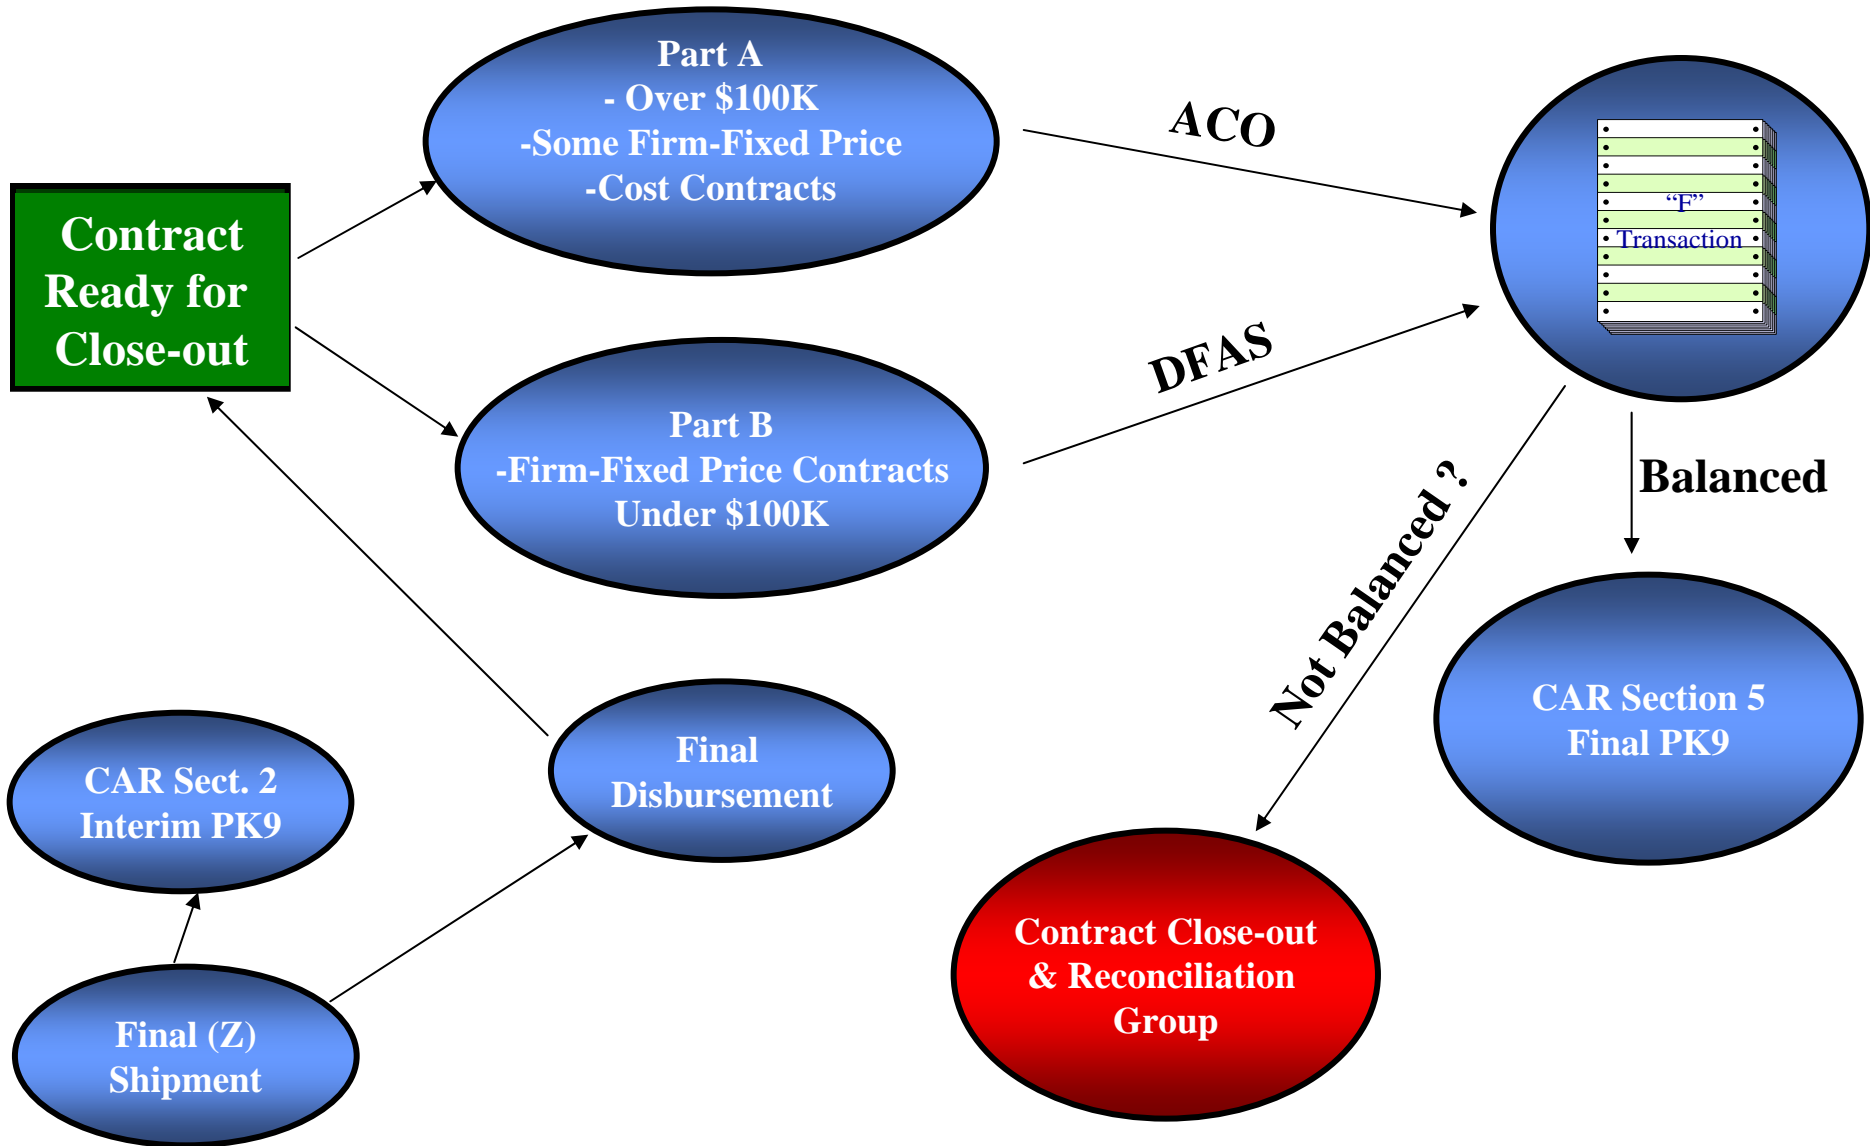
Contract Ready for Close-out

Part A
- Over \$100K
-Some Firm-Fixed Price
-Cost Contracts

ACO

“F” Transaction

Part B
-Firm-Fixed Price Contracts
Under \$100K

DFAS

Balanced

Not Balanced ?

CAR Section 5
Final PK9

CAR Sect. 2
Interim PK9

Final
Disbursement

Contract Close-out
& Reconciliation
Group

Final (Z)
Shipment